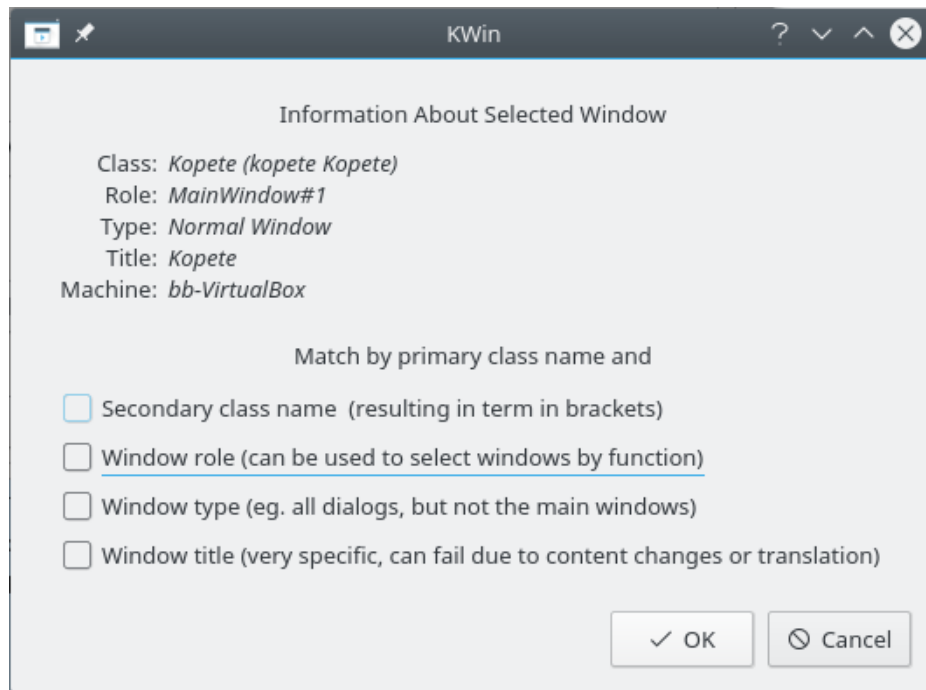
KWin

? ✓ ^ ✕

Information About Selected Window

Class: Kopete (kopete Kopete)
Role: MainWindow#1
Type: Normal Window
Title: Kopete
Machine: bb-VirtualBox

Match by primary class name and

Secondary class name (resulting in term in brackets)

Window role (can be used to select windows by function)

Window type (eg. all dialogs, but not the main windows)

Window title (very specific, can fail due to content changes or translation)

✓ OK

Cancel